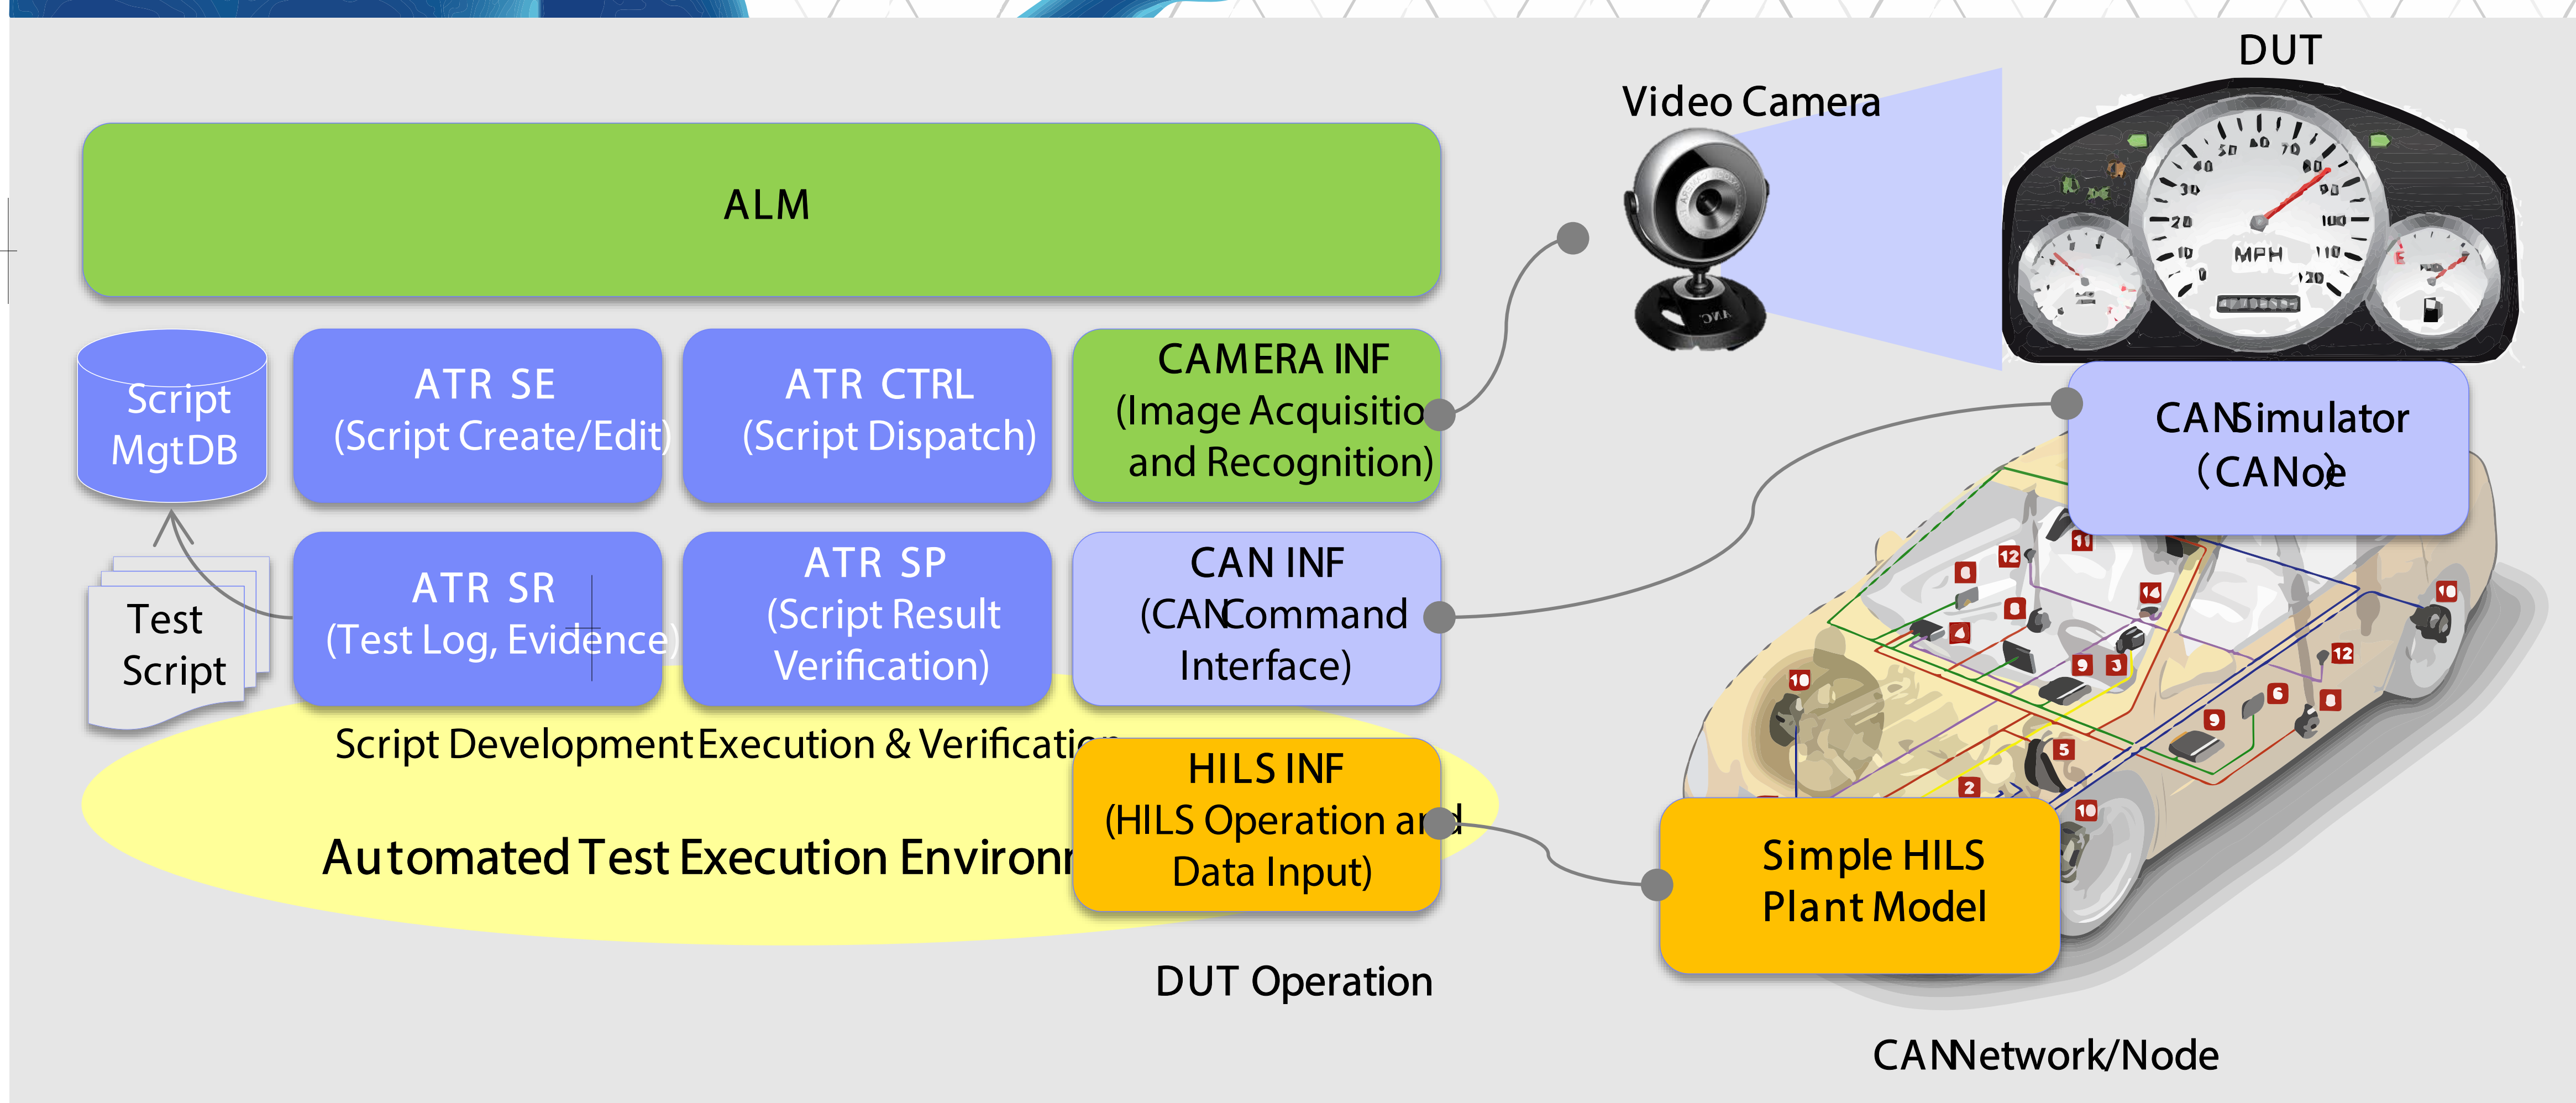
DUT

Video Camera

ALM

Script MgtDB

ATR SE (Script Create/Edit)

ATR CTRL (Script Dispatch)

CAMERA INF (Image Acquisitio and Recognition)

CANSimulator (CANoe

Test Script

ATR SR (Test Log, Evidence)

ATR SP (Script Result Verification)

CAN INF (CANCommand Interface)

Script Development Execution & Verificati

HILS INF (HILS Operation ar d Data Input)

Automated Test Execution Environ

Simple HILS Plant Model

DUT Operation

CANNetwork/Node

MPH